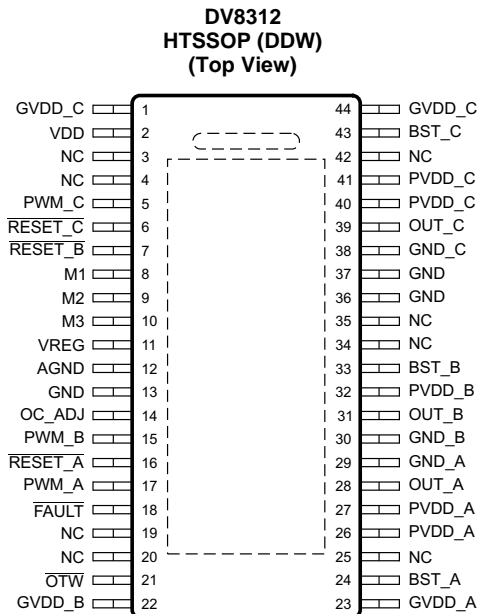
DV8312
HTSSOP (DDW)
(Top View)

GVDD_C 1
VDD 2
NC 3
NC 4
PWM_C 5
$\overline{\text{RESET\_C}}$ 6
$\overline{\text{RESET\_B}}$ 7
M1 8
M2 9
M3 10
VREG 11
AGND 12
GND 13
OC_ADJ 14
PWM_B 15
$\overline{\text{RESET\_A}}$ 16
PWM_A 17
$\overline{\text{FAULT}}$ 18
NC 19
NC 20
$\overline{\text{OTW}}$ 21
GVDD_B 22

44 GVDD_C
43 BST_C
42 NC
41 PVDD_C
40 PVDD_C
39 OUT_C
38 GND_C
37 GND
36 GND
35 NC
34 NC
33 BST_B
32 PVDD_B
31 OUT_B
30 GND_B
29 GND_A
28 OUT_A
27 PVDD_A
26 PVDD_A
25 NC
24 BST_A
23 GVDD_A